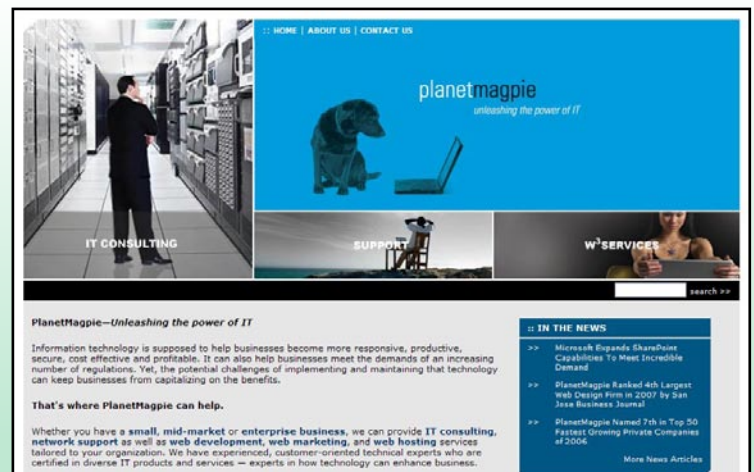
:: HOME | ABOUT US | CONTACT US

planetmagpie
unleashing the power of IT

IT CONSULTING

SUPPORT

W$^3$SERVICES

search >>

PlanetMagpie—Unleashing the power of IT

Information technology is supposed to help businesses become more responsive, productive, secure, cost effective and profitable. It can also help businesses meet the demands of an increasing number of regulations. Yet, the potential challenges of implementing and maintaining that technology can keep businesses from capitalizing on the benefits.

That's where PlanetMagpie can help.

Whether you have a small, mid-market or enterprise business, we can provide IT consulting, network support as well as web development, web marketing, and web hosting services tailored to your organization. We have experienced, customer-oriented technical experts who are certified in diverse IT products and services — experts in how technology can enhance business.

:: IN THE NEWS

>> Microsoft Expands SharePoint Capabilities To Meet Incredible Demand

>> PlanetMagpie Ranked 4th Largest Web Design Firm in 2007 by San Jose Business Journal

>> PlanetMagpie Named 7th in Top 50 Fastest Growing Private Companies of 2006

More News Articles